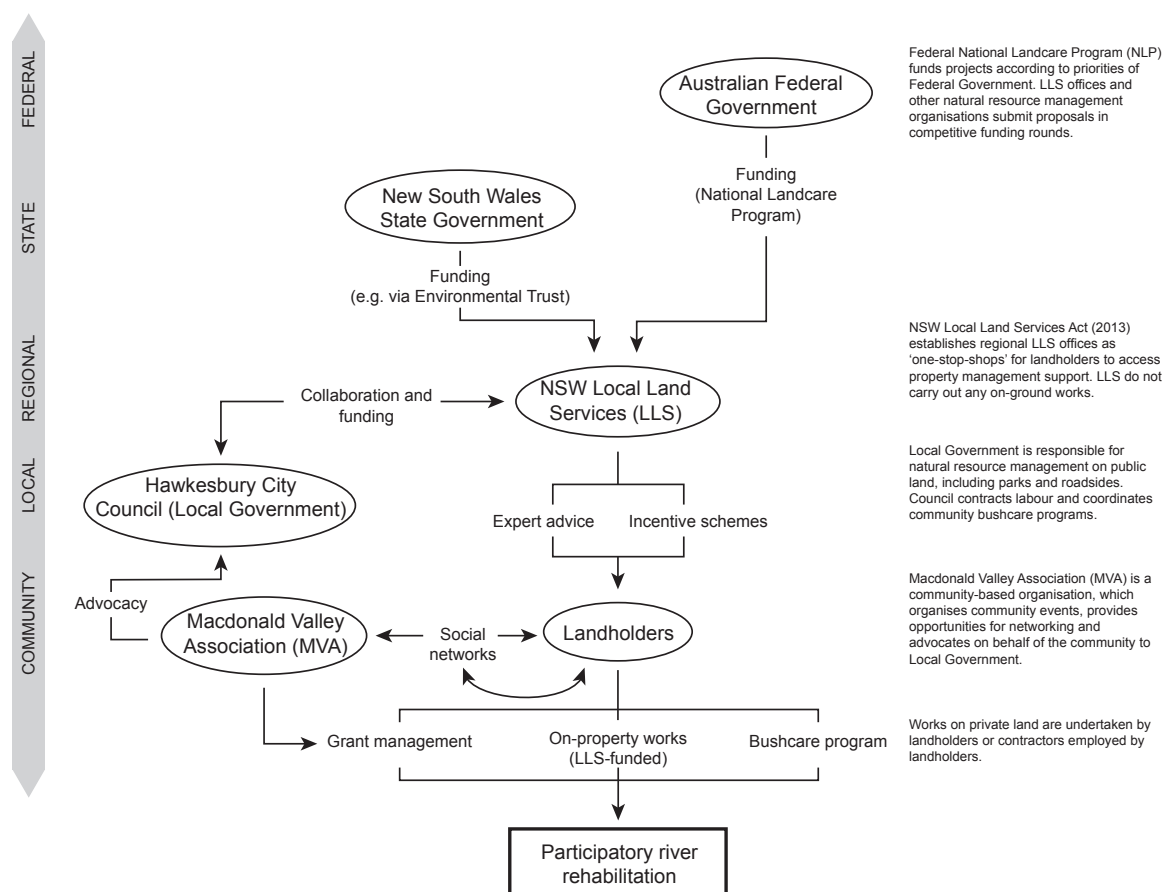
FEDERAL

STATE

REGIONAL

LOCAL

COMMUNITY

Australian Federal Government

Funding (National Landcare Program)

Federal National Landcare Program (NLP) funds projects according to priorities of Federal Government. LLS offices and other natural resource management organisations submit proposals in competitive funding rounds.

New South Wales State Government

Funding (e.g. via Environmental Trust)

NSW Local Land Services Act (2013) establishes regional LLS offices as 'one-stop-shops' for landholders to access property management support. LLS do not carry out any on-ground works.

Collaboration and funding

NSW Local Land Services (LLS)

Hawkesbury City Council (Local Government)

Expert advice

Incentive schemes

Local Government is responsible for natural resource management on public land, including parks and roadsides. Council contracts labour and coordinates community bushcare programs.

Advocacy

Macdonald Valley Association (MVA)

Social networks

Landholders

Macdonald Valley Association (MVA) is a community-based organisation, which organises community events, provides opportunities for networking and advocates on behalf of the community to Local Government.

Grant management

On-property works (LLS-funded)

Bushcare program

Works on private land are undertaken by landholders or contractors employed by landholders.

Participatory river rehabilitation